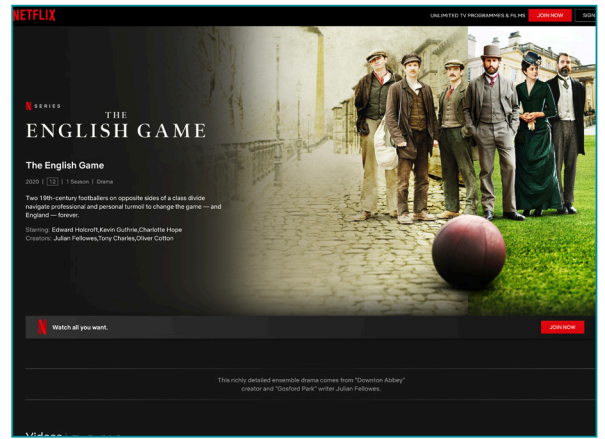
NETFLIX

UNLIMITED TV PROGRAMMES & FILMS JOIN NOW SIGN

N SERIES

THE ENGLISH GAME

The English Game

2020 | 12 | 1 Season | Drama

Two 19th-century footballers on opposite sides of a class divide navigate professional and personal turmoil to change the game — and England — forever.

Starring: Edward Holcroft,Kevin Guthrie,Charlotte Hope
Creators: Julian Fellowes,Tony Charles,Oliver Cotton

N Watch all you want.

JOIN NOW

This richly detailed ensemble drama comes from "Downton Abbey" creator and "Gosford Park" writer Julian Fellowes.

Videos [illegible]